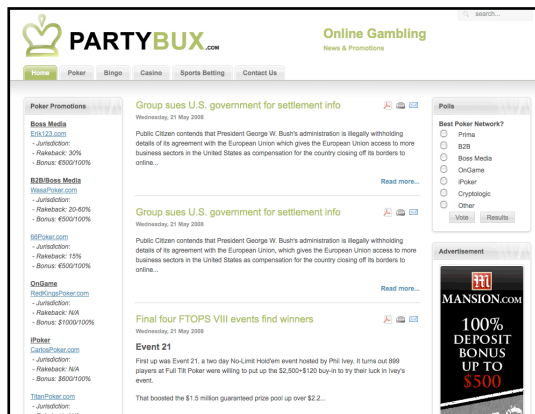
search...

PARTYBUX.com

Online Gambling
News & Promotions

Home | Poker | Bingo | Casino | Sports Betting | Contact Us

Poker Promotions

Boss Media
Erik123.com
- Jurisdiction:
- Rakeback: 30%
- Bonus: €500/100%

B2B/Boss Media
WasaPoker.com
- Jurisdiction:
- Rakeback: 20-60%
- Bonus: €500/100%

66Poker.com
- Jurisdiction:
- Rakeback: 15%
- Bonus: €500/100%

OnGame
RedKingsPoker.com
- Jurisdiction:
- Rakeback: N/A
- Bonus: $1000/100%

iPoker
CarlosPoker.com
- Jurisdiction:
- Rakeback: N/A
- Bonus: $600/100%

TitanPoker.com

Group sues U.S. government for settlement info
Wednesday, 21 May 2008

Public Citizen contends that President George W. Bush's administration is illegally withholding details of its agreement with the European Union which gives the European Union access to more business sectors in the United States as compensation for the country closing off its borders to online...

Read more...

Group sues U.S. government for settlement info
Wednesday, 21 May 2008

Public Citizen contends that President George W. Bush's administration is illegally withholding details of its agreement with the European Union which gives the European Union access to more business sectors in the United States as compensation for the country closing off its borders to online...

Read more...

Final four FTOPS VIII events find winners
Wednesday, 21 May 2008

Event 21

First up was Event 21, a two day No-Limit Hold'em event hosted by Phil Ivey. It turns out 899 players at Full Tilt Poker were willing to put up the $2,500+$120 buy-in to try their luck in Ivey's event.

That boosted the $1.5 million guaranteed prize pool up over $2.2...

Polls

Best Poker Network?
Prima
B2B
Boss Media
OnGame
iPoker
Cryptologic
Other
Vote | Results

Advertisement

MANSION.COM
100%
DEPOSIT
BONUS
UP TO
$500